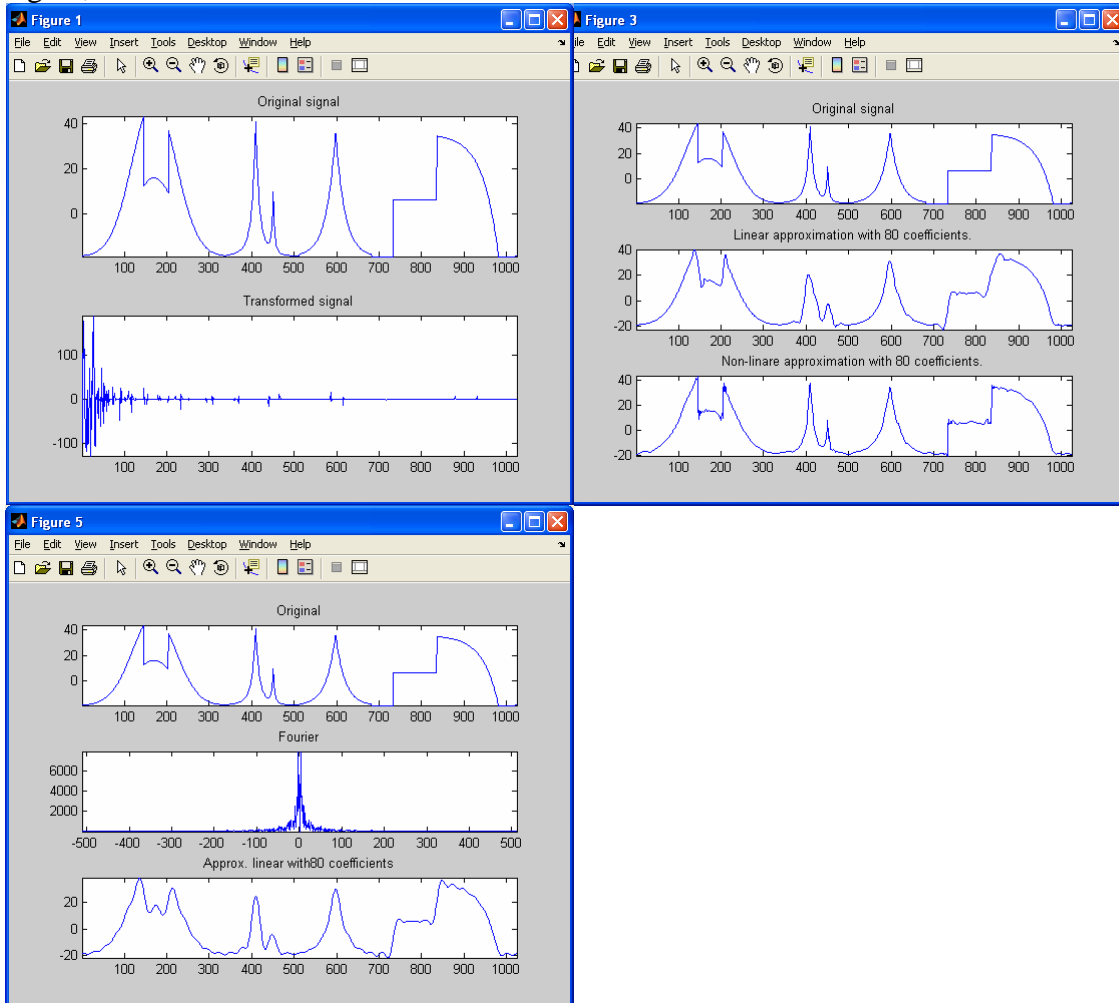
Figure 1
File Edit View Insert Tools Desktop Window Help

Original signal
40
20
0
100 200 300 400 500 600 700 800 900 1000

Transformed signal
100
0
-100
100 200 300 400 500 600 700 800 900 1000

Figure 3
ile Edit View Insert Tools Desktop Window Help

Original signal
40
20
0
100 200 300 400 500 600 700 800 900 1000

Linear approximation with 80 coefficients.
40
20
0
-20
100 200 300 400 500 600 700 800 900 1000

Non-linare approximation with 80 coefficients.
40
20
0
-20
100 200 300 400 500 600 700 800 900 1000

Figure 5
File Edit View Insert Tools Desktop Window Help

Original
40
20
0
100 200 300 400 500 600 700 800 900 1000

Fourier
6000
4000
2000
-500 -400 -300 -200 -100 0 100 200 300 400 500

Approx. linear with80 coefficients
20
0
-20
100 200 300 400 500 600 700 800 900 1000